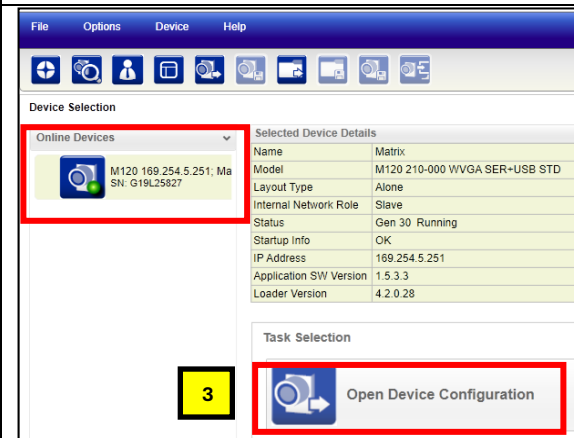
File Options Device Help

Device Selection

Online Devices

M120 169.254.5.251; Ma
SN: G19L25827

Selected Device Details

| Name | Matrix |
|---|---|
| Model | M120 210-000 WVGA SER+USB STD |
| Layout Type | Alone |
| Internal Network Role | Slave |
| Status | Gen 30 Running |
| Startup Info | OK |
| IP Address | 169.254.5.251 |
| Application SW Version | 1.5.3.3 |
| Loader Version | 4.2.0.28 |

Task Selection

3

Open Device Configuration